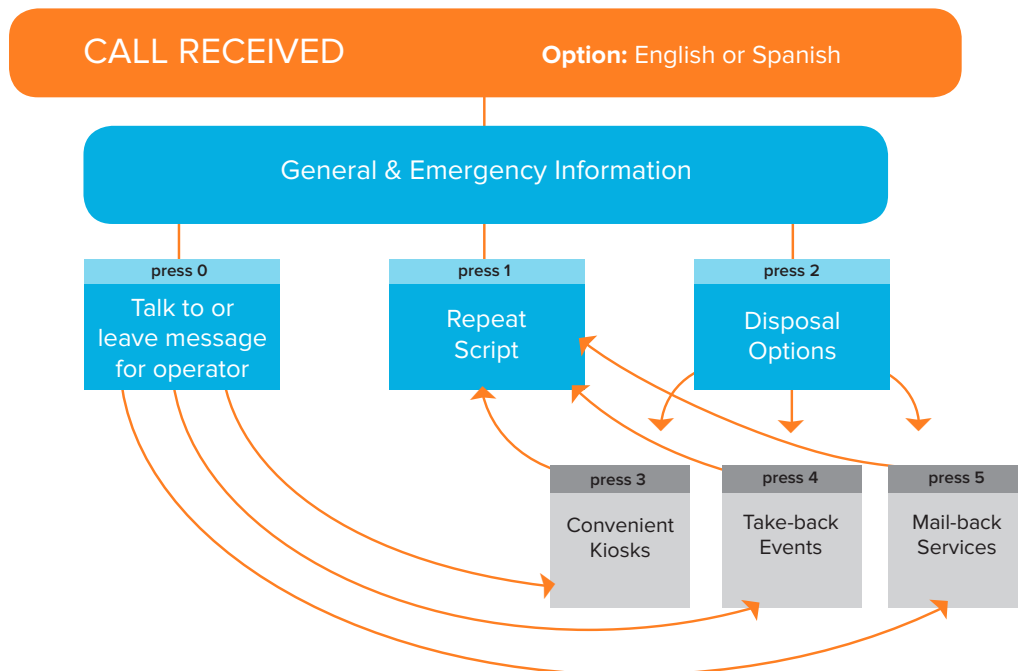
CALL RECEIVED

**Option:** English or Spanish

General & Emergency Information

press 0

Talk to or leave message for operator

press 1

Repeat Script

press 2

Disposal Options

press 3

Convenient Kiosks

press 4

Take-back Events

press 5

Mail-back Services